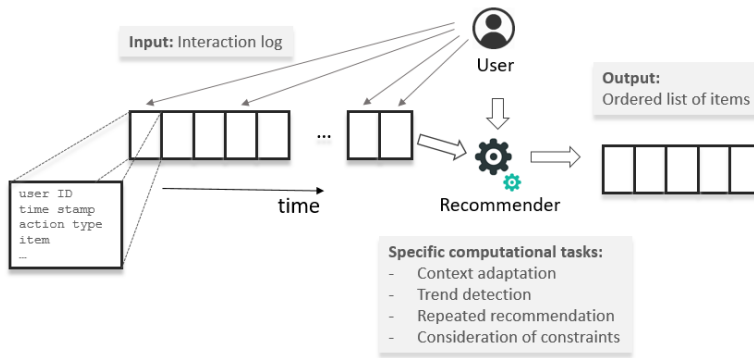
**Input:** Interaction log

User

**Output:**
Ordered list of items

…

user ID
time stamp
action type
item
…

time

Recommender

**Specific computational tasks:**
- Context adaptation
- Trend detection
- Repeated recommendation
- Consideration of constraints